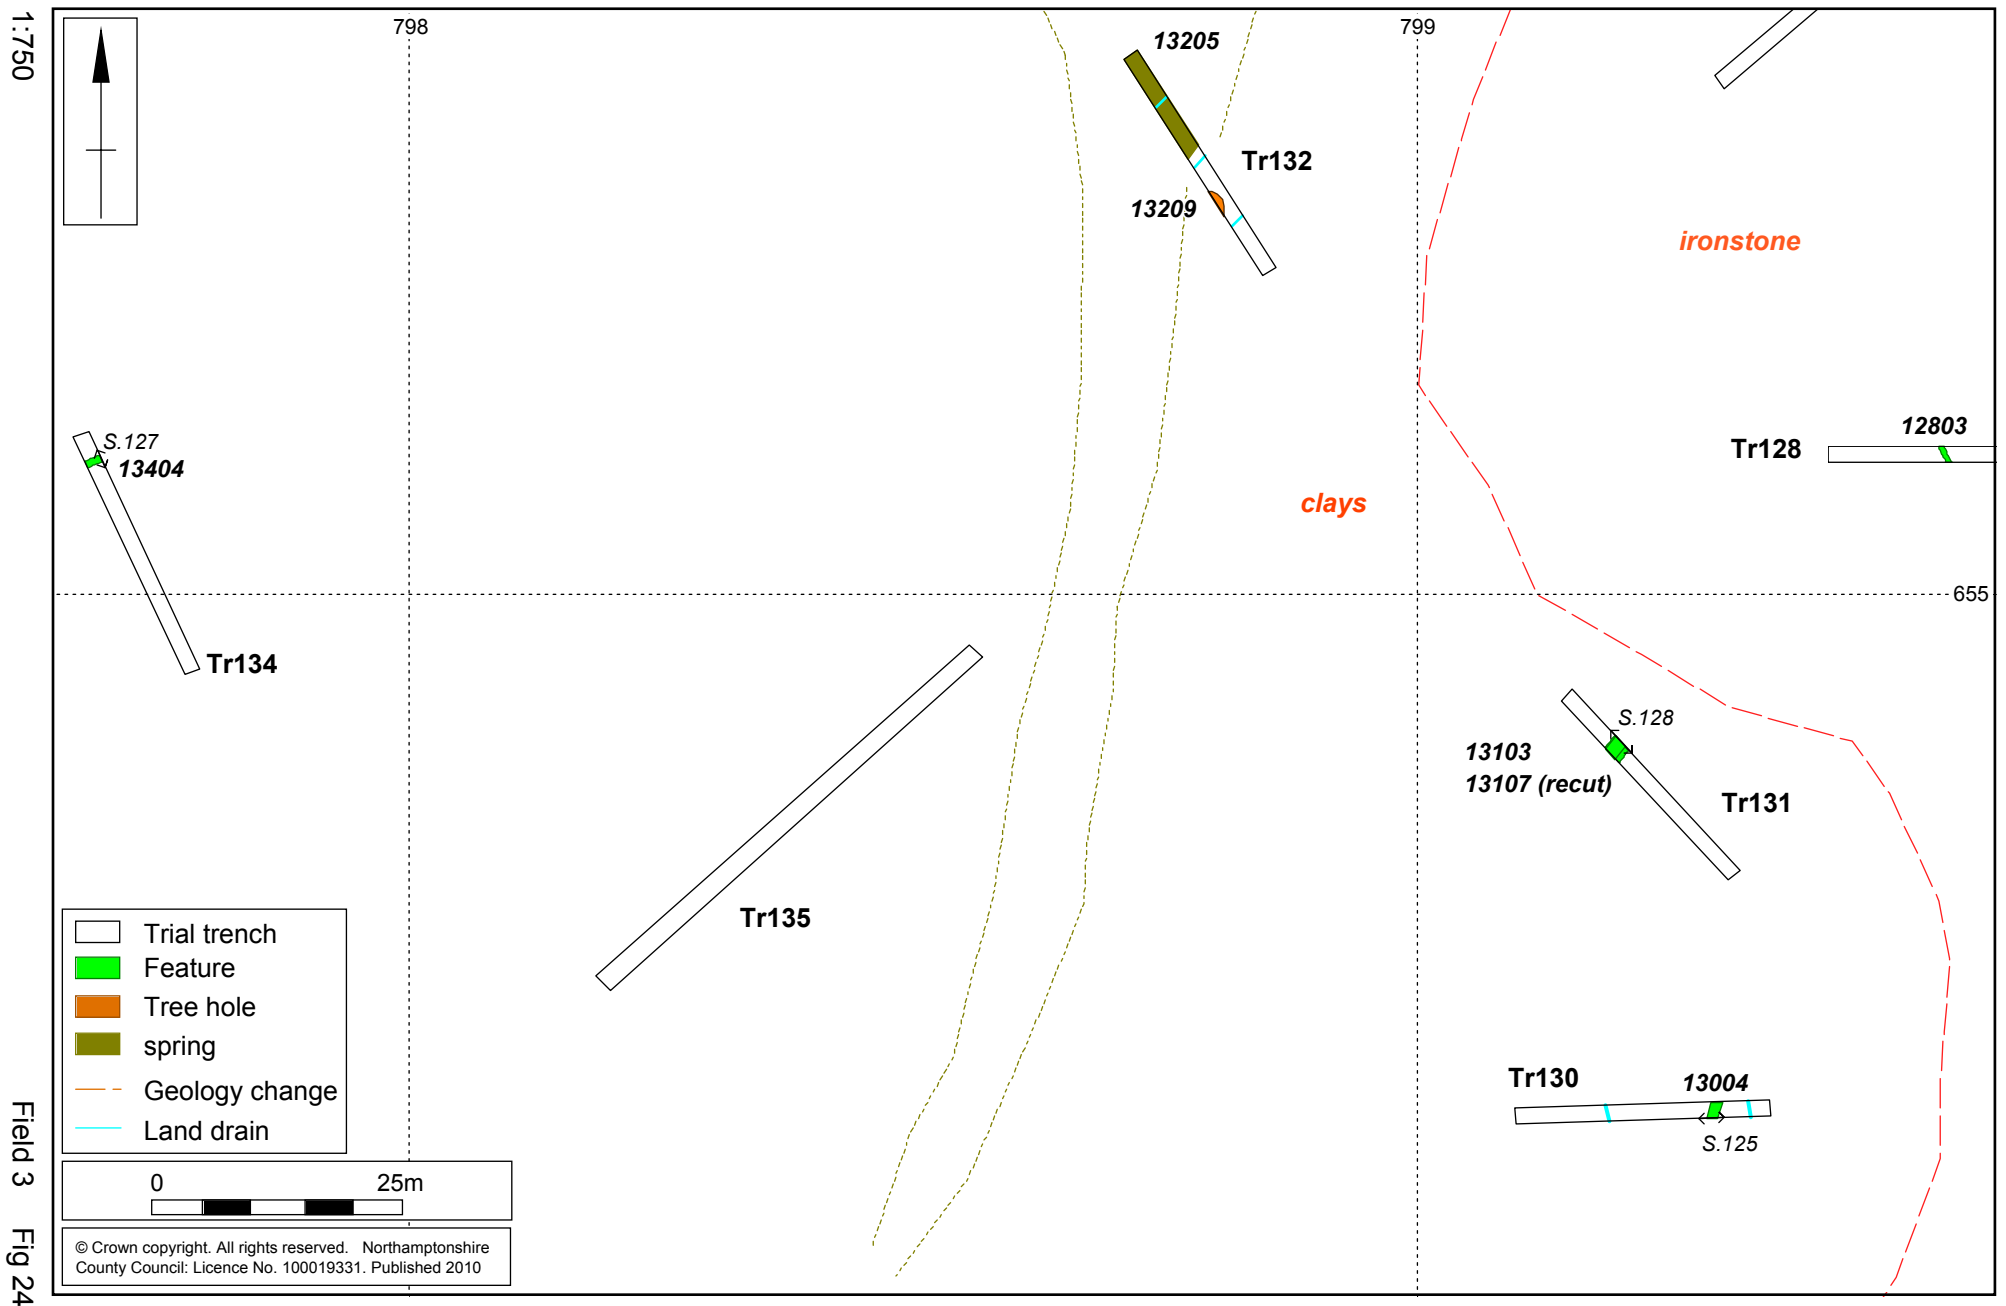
1:750

798

799

13205

Tr132

13209

ironstone

S.127

13404

12803

Tr128

clays

655

Tr134

S.128

13103

13107 (recut)

Tr131

Tr135

Trial trench
Feature
Tree hole
spring
Geology change
Land drain

Tr130

13004

S.125

0 25m

© Crown copyright. All rights reserved. Northamptonshire County Council: Licence No. 100019331. Published 2010

Field 3

Fig 24